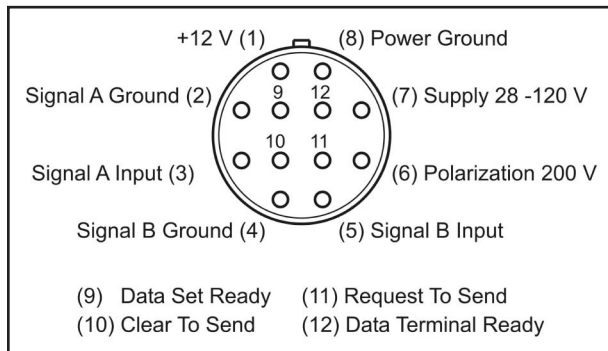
+12 V (1)
(8) Power Ground
Signal A Ground (2)
9
12
(7) Supply 28 -120 V
10
11
Signal A Input (3)
(6) Polarization 200 V
Signal B Ground (4)
(5) Signal B Input

(9) Data Set Ready
(11) Request To Send
(10) Clear To Send
(12) Data Terminal Ready